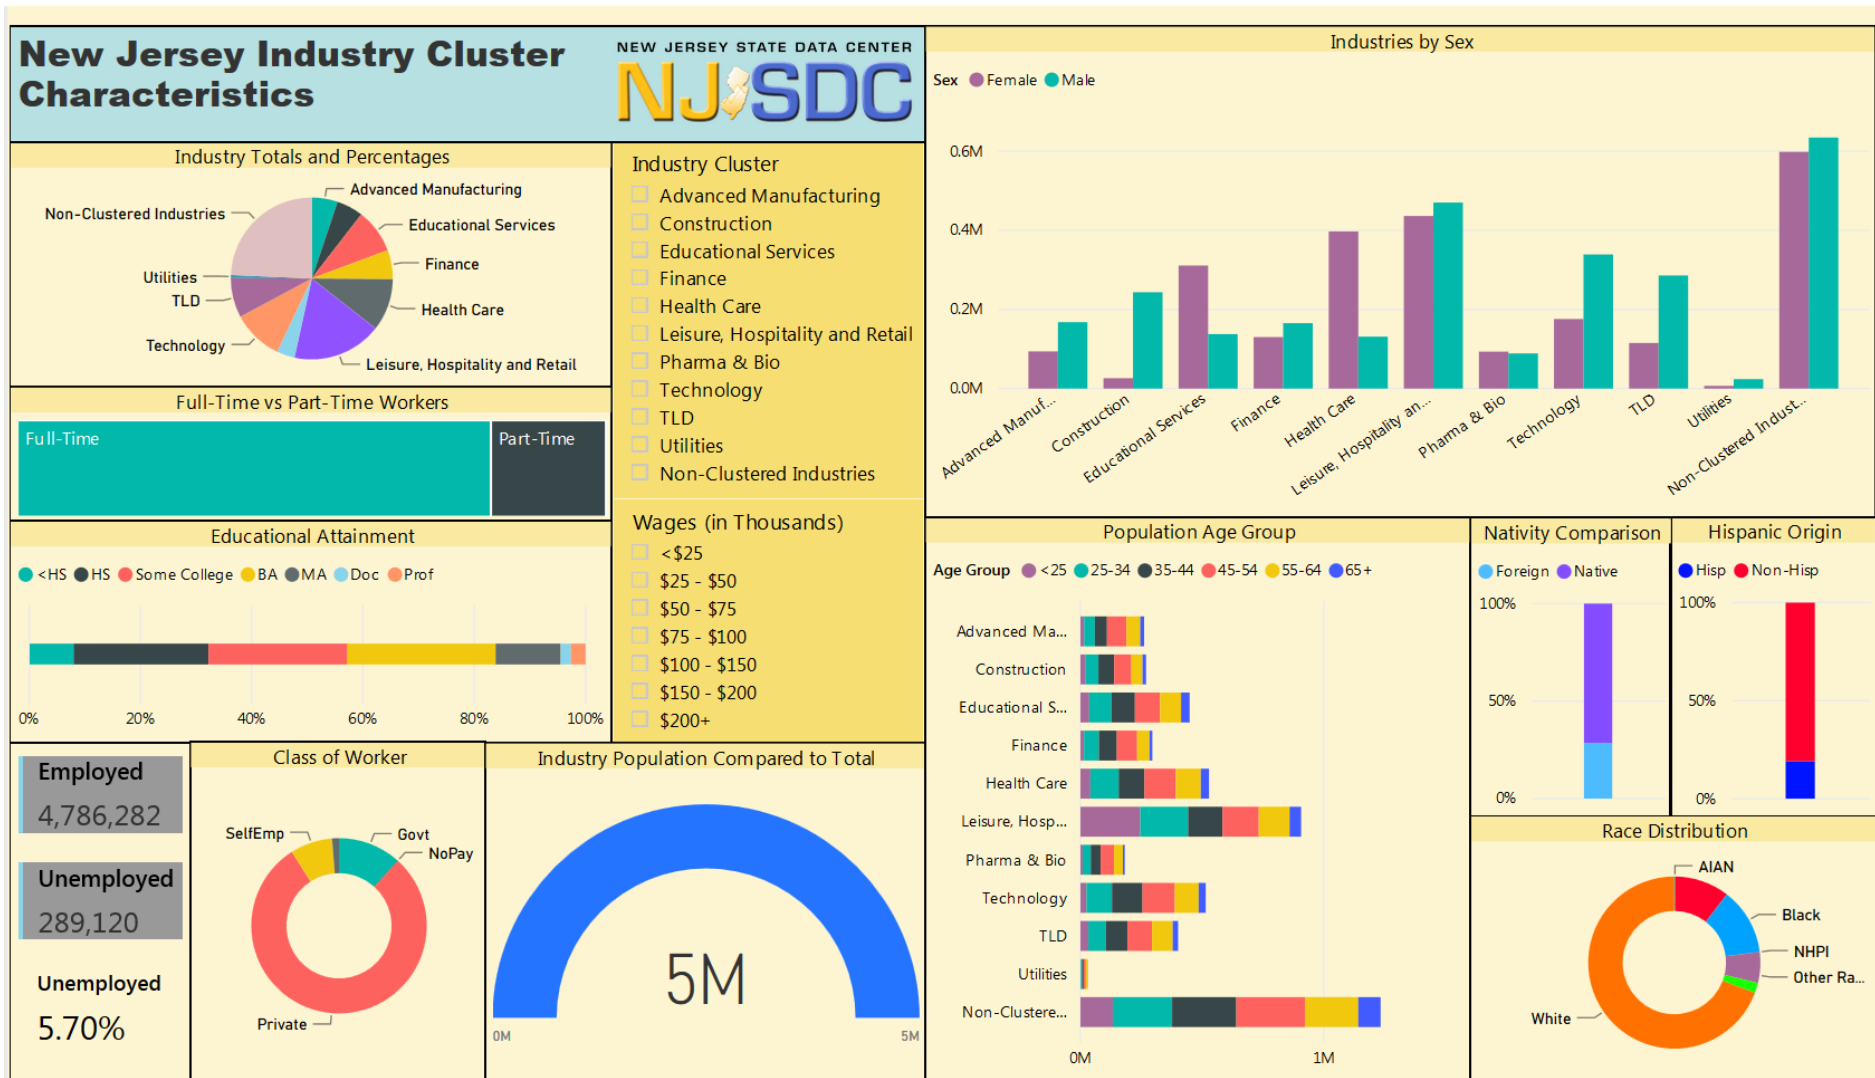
New Jersey Industry Cluster Characteristics

NEW JERSEY STATE DATA CENTER
NJSDC

Industry Totals and Percentages
Non-Clustered Industries
Advanced Manufacturing
Educational Services
Finance
Utilities
TLD
Health Care
Technology
Leisure, Hospitality and Retail

Full-Time vs Part-Time Workers
Full-Time
Part-Time

Educational Attainment
<HS HS Some College BA MA Doc Prof
0% 20% 40% 60% 80% 100%

Industry Cluster
Advanced Manufacturing
Construction
Educational Services
Finance
Health Care
Leisure, Hospitality and Retail
Pharma & Bio
Technology
TLD
Utilities
Non-Clustered Industries

Wages (in Thousands)
<\$25
\$25 - \$50
\$50 - \$75
\$75 - \$100
\$100 - \$150
\$150 - \$200
\$200+

Industries by Sex
Sex Female Male
0.6M
0.4M
0.2M
0.0M
Advanced Manuf...
Construction
Educational Services
Finance
Health Care
Leisure, Hospitality an...
Pharma & Bio
Technology
TLD
Utilities
Non-Clustered Indust...

Employed
4,786,282
Unemployed
289,120
Unemployed
5.70%

Class of Worker
SelfEmp
Govt
NoPay
Private

Industry Population Compared to Total
5M
0M
5M

Population Age Group
Age Group <25 25-34 35-44 45-54 55-64 65+
Advanced Ma...
Construction
Educational S...
Finance
Health Care
Leisure, Hosp...
Pharma & Bio
Technology
TLD
Utilities
Non-Clustere...
0M
1M

Nativity Comparison
Foreign Native
100%
50%
0%

Hispanic Origin
Hisp Non-Hisp
100%
50%
0%

Race Distribution
AIAN
Black
NHPI
Other Ra...
White